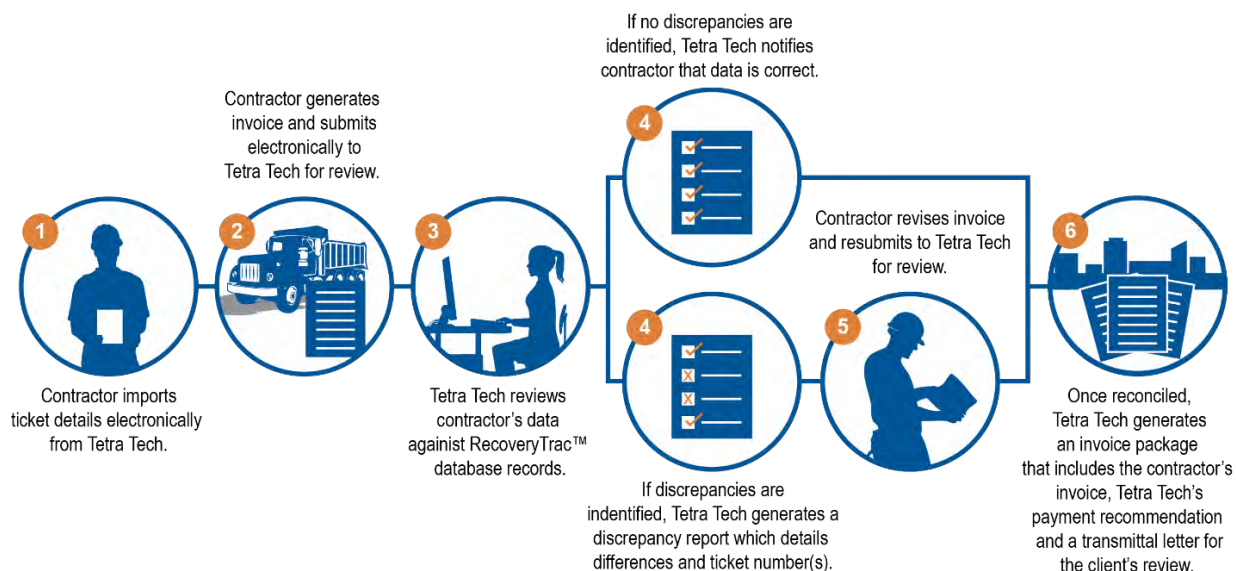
1

Contractor imports ticket details electronically from Tetra Tech.

Contractor generates invoice and submits electronically to Tetra Tech for review.

2

3

Tetra Tech reviews contractor's data againist RecoveryTrac™ database records.

If no discrepancies are identified, Tetra Tech notifies contractor that data is correct.

4

4

If discrepancies are indentified, Tetra Tech generates a discrepancy report which details differences and ticket number(s).

Contractor revises invoice and resubmits to Tetra Tech for review.

5

6

Once reconciled, Tetra Tech generates an invoice package that includes the contractor's invoice, Tetra Tech's payment recommendation and a transmittal letter for the client's review.